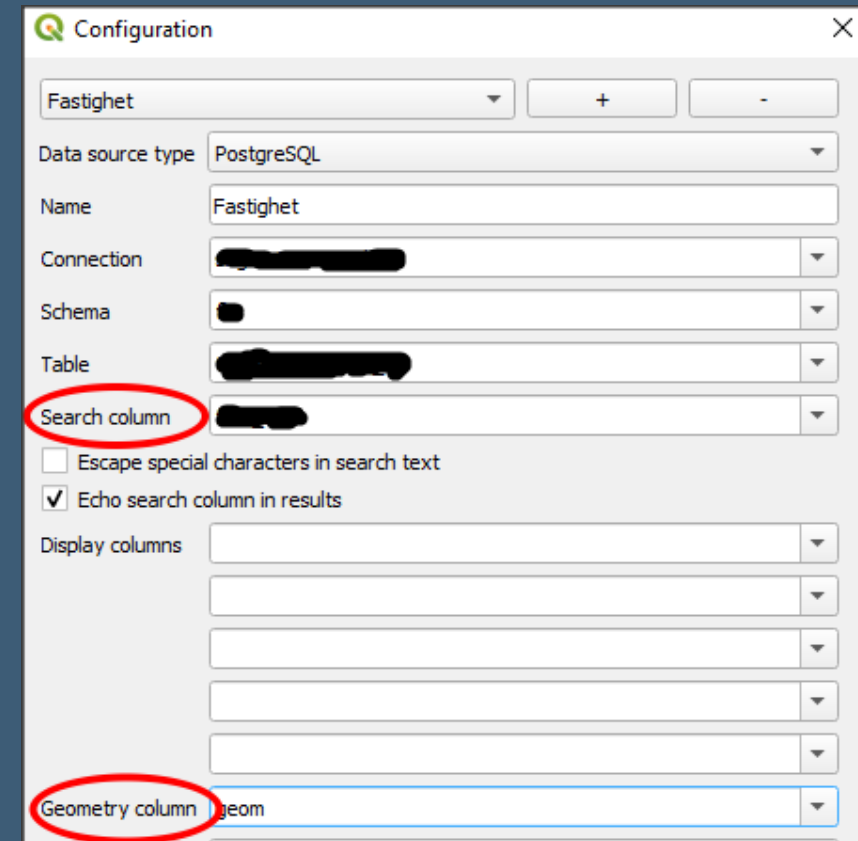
Configuration

Fastighet

+

-

Data source type PostgreSQL

Name Fastighet

Connection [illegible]

Schema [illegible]

Table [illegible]

Search column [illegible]

Escape special characters in search text

✓ Echo search column in results

Display columns

Geometry column geom